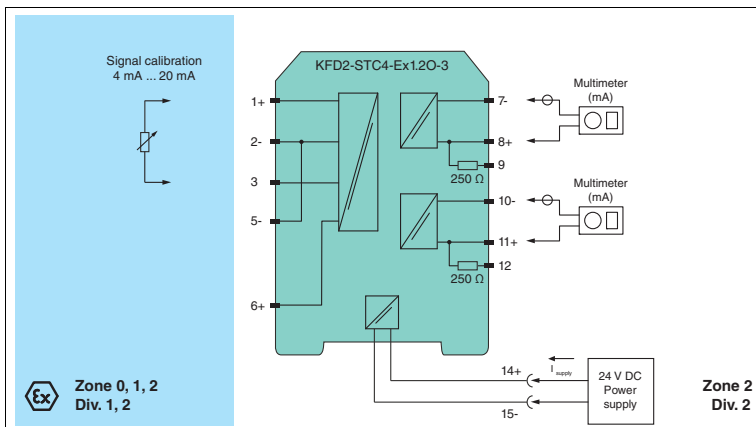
Signal calibration
4 mA ... 20 mA

KFD2-STC4-Ex1.2O-3

1+
2-
3
5-
6+

7-
8+
9
250 Ω
10-
11+
12
250 Ω

Multimeter
(mA)

Multimeter
(mA)

14+
15-
I supply

24 V DC
Power
supply

Zone 0, 1, 2
Div. 1, 2

Zone 2
Div. 2